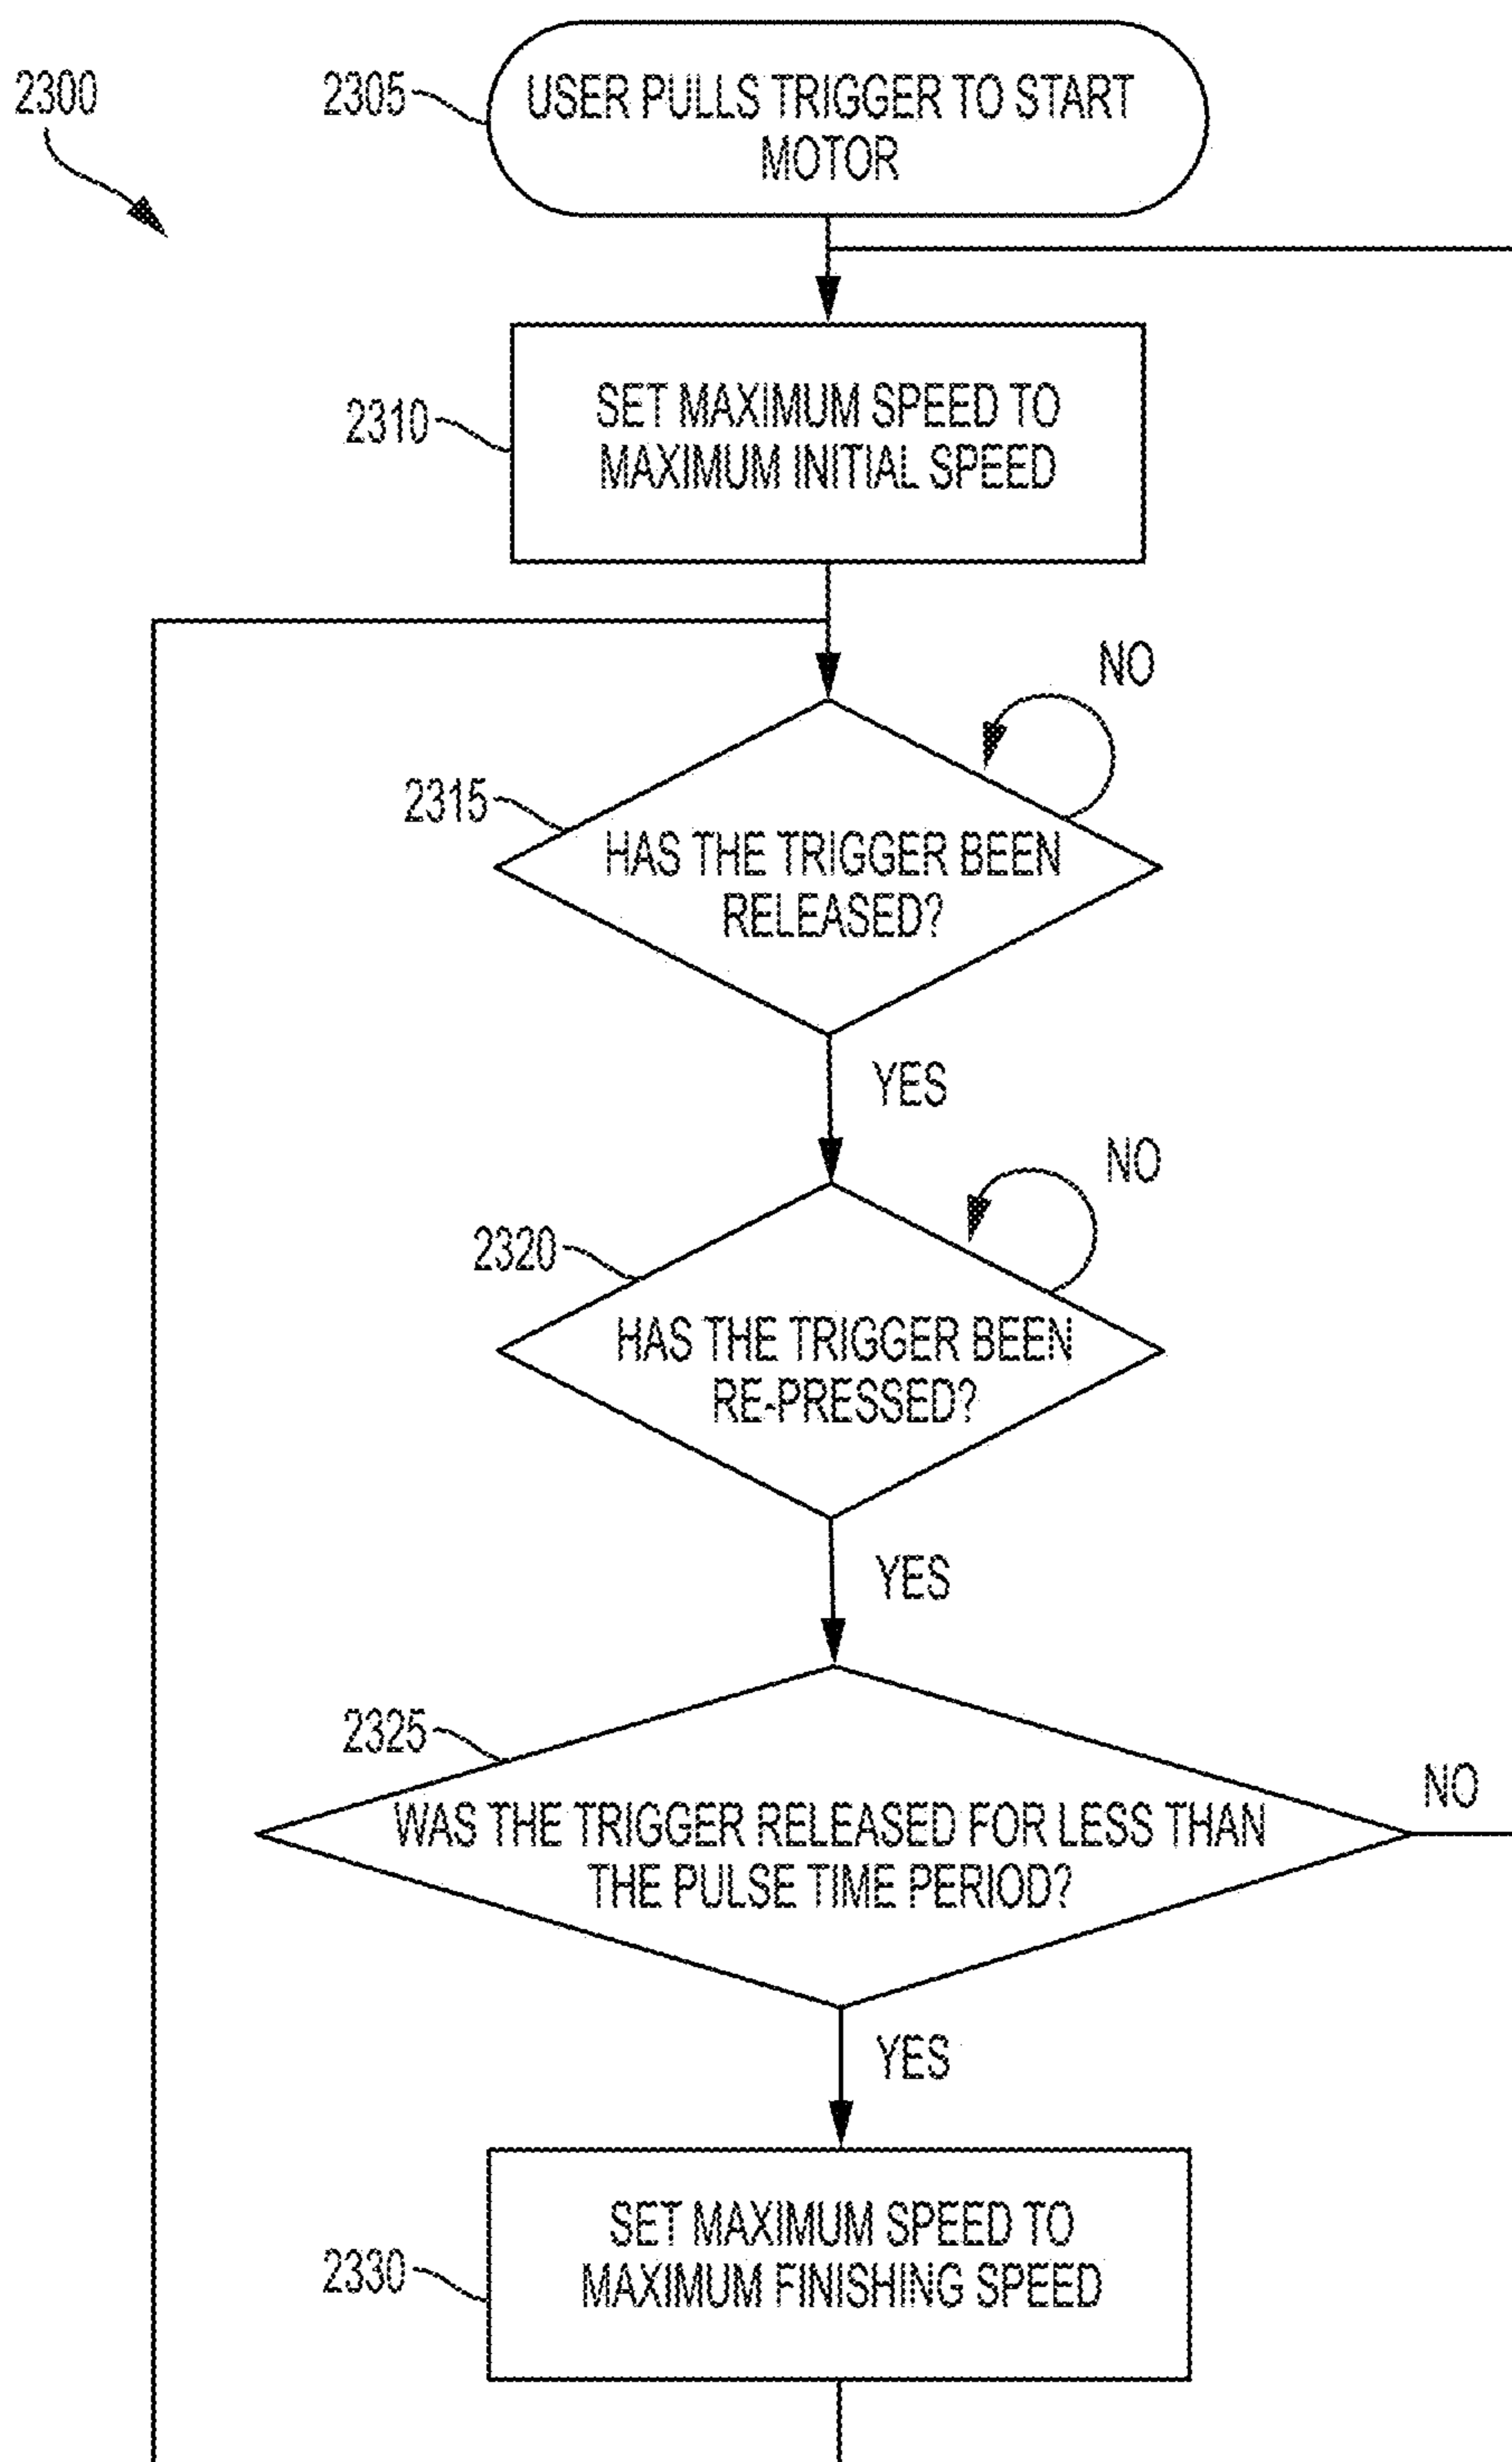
2300

2305

USER PULLS TRIGGER TO START MOTOR

2310

SET MAXIMUM SPEED TO MAXIMUM INITIAL SPEED

NO

2315

HAS THE TRIGGER BEEN RELEASED?

YES

NO

2320

HAS THE TRIGGER BEEN RE-PRESSED?

YES

2325

WAS THE TRIGGER RELEASED FOR LESS THAN THE PULSE TIME PERIOD?

NO

YES

SET MAXIMUM SPEED TO MAXIMUM FINISHING SPEED

2330